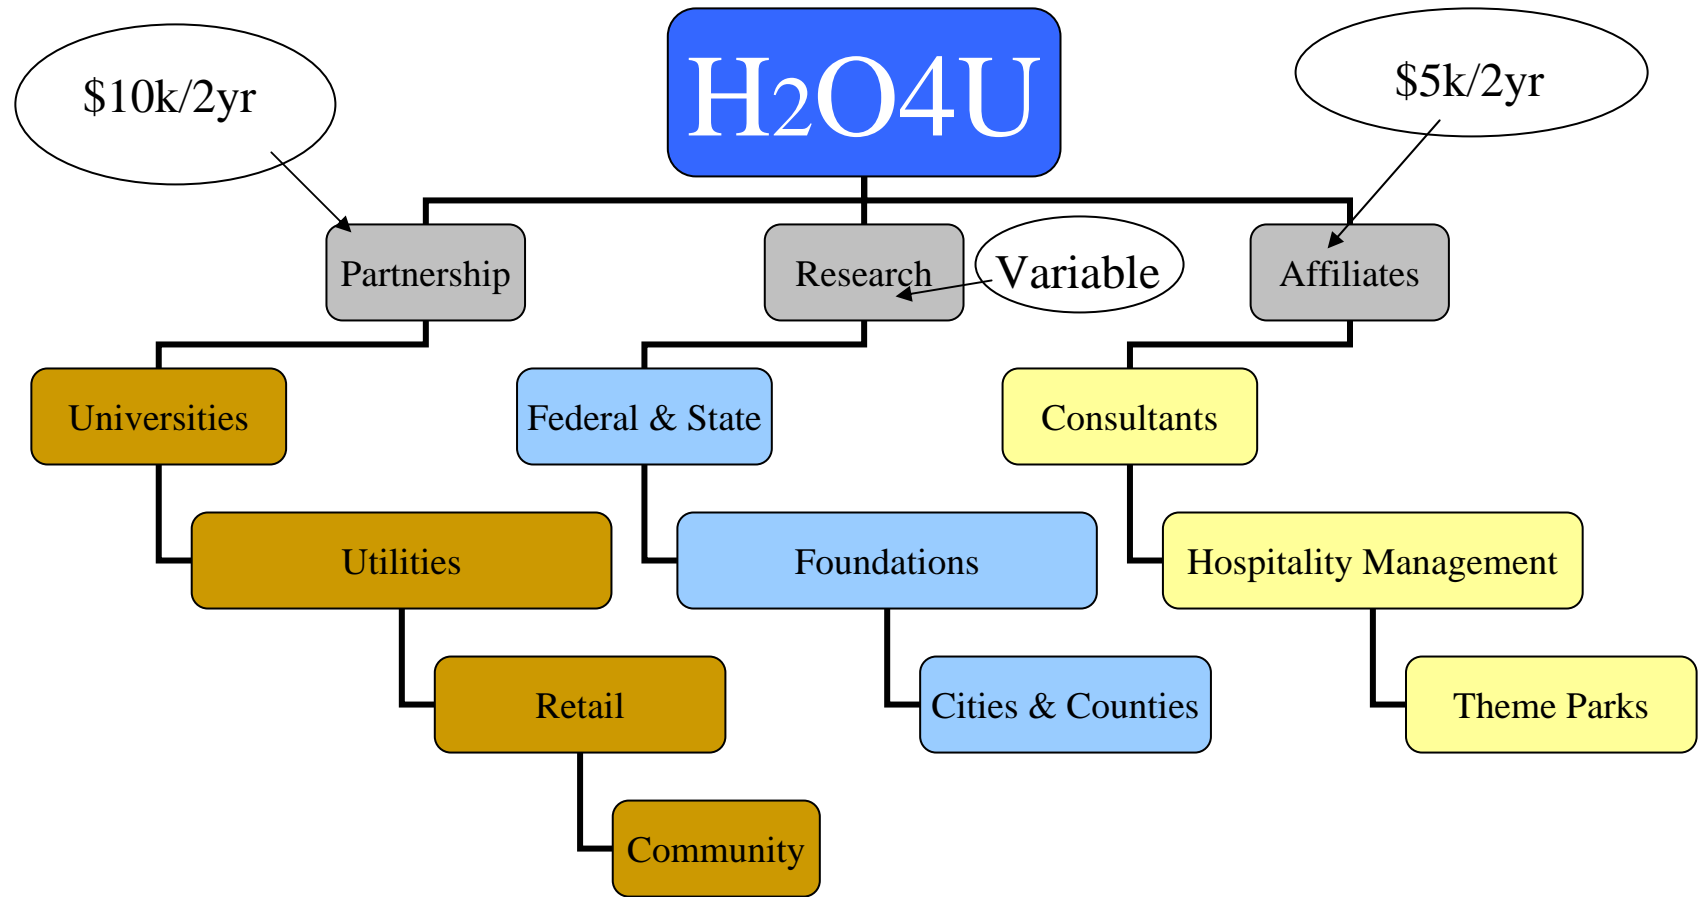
$10k/2yr

H2O4U

$5k/2yr

Partnership

Research

Variable

Affiliates

Universities

Utilities

Retail

Community

Federal & State

Foundations

Cities & Counties

Consultants

Hospitality Management

Theme Parks